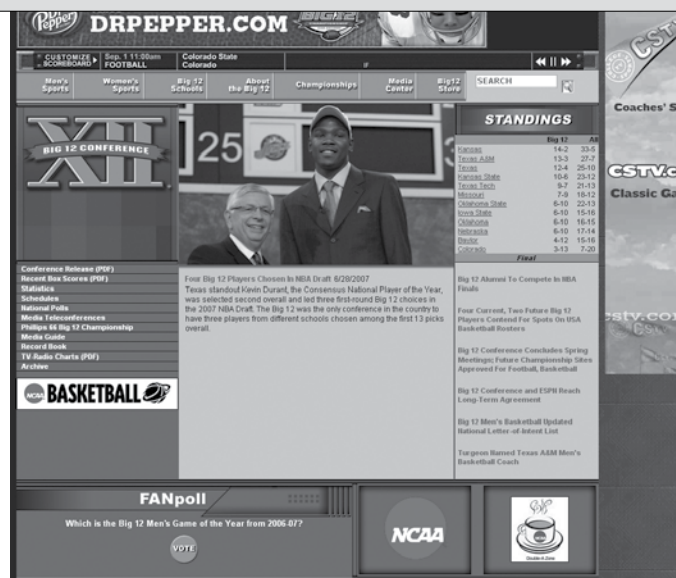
Dr Pepper DRPEPPER.COM

CUSTOMIZE SCOREBOARD Sep. 1 11:00am FOOTBALL Colorado State Colorado

Men's Sports | Women's Sports | Big 12 Schools | About the Big 12 | Championships | Media Center | Big12 Store | SEARCH

XII BIG 12 CONFERENCE

25

STANDINGS

| | Big 12 | All |
|---|---|---|
| Kansas | 14-2 | 33-5 |
| Texas A&M | 13-3 | 27-7 |
| Texas | 12-4 | 25-10 |
| Kansas State | 10-6 | 23-12 |
| Texas Tech | 9-7 | 21-13 |
| Missouri | 7-9 | 18-12 |
| Oklahoma State | 6-10 | 22-13 |
| Iowa State | 6-10 | 15-16 |
| Oklahoma | 6-10 | 16-15 |
| Nebraska | 6-10 | 17-14 |
| Baylor | 4-12 | 15-16 |
| Colorado | 3-13 | 7-20 |

Final

Conference Release (PDF)
Recent Box Scores (PDF)
Statistics
Schedules
National Polls
Media Teleconferences
Phillips 66 Big 12 Championship
Media Guide
Record Book
TV-Radio Charts (PDF)
Archive

NCAA BASKETBALL

Four Big 12 Players Chosen In NBA Draft 6/28/2007
Texas standout Kevin Durant, the Consensus National Player of the Year, was selected second overall and led three first-round Big 12 choices in the 2007 NBA Draft. The Big 12 was the only conference in the country to have three players from different schools chosen among the first 13 picks overall.

Big 12 Alumni To Compete In NBA Finals

Four Current, Two Future Big 12 Players Contend For Spots On USA Basketball Rosters

Big 12 Conference Concludes Spring Meetings; Future Championship Sites Approved For Football, Basketball

Big 12 Conference and ESPN Reach Long-Term Agreement

Big 12 Men's Basketball Updated National Letter-of-Intent List

Turgeon Named Texas A&M Men's Basketball Coach

CSTV
Coaches' S
CSTV.c
Classic Ga
cstv.co

FANpoll
Which is the Big 12 Men's Game of the Year from 2006-07?
VOTE

NCAA

Double A Zone